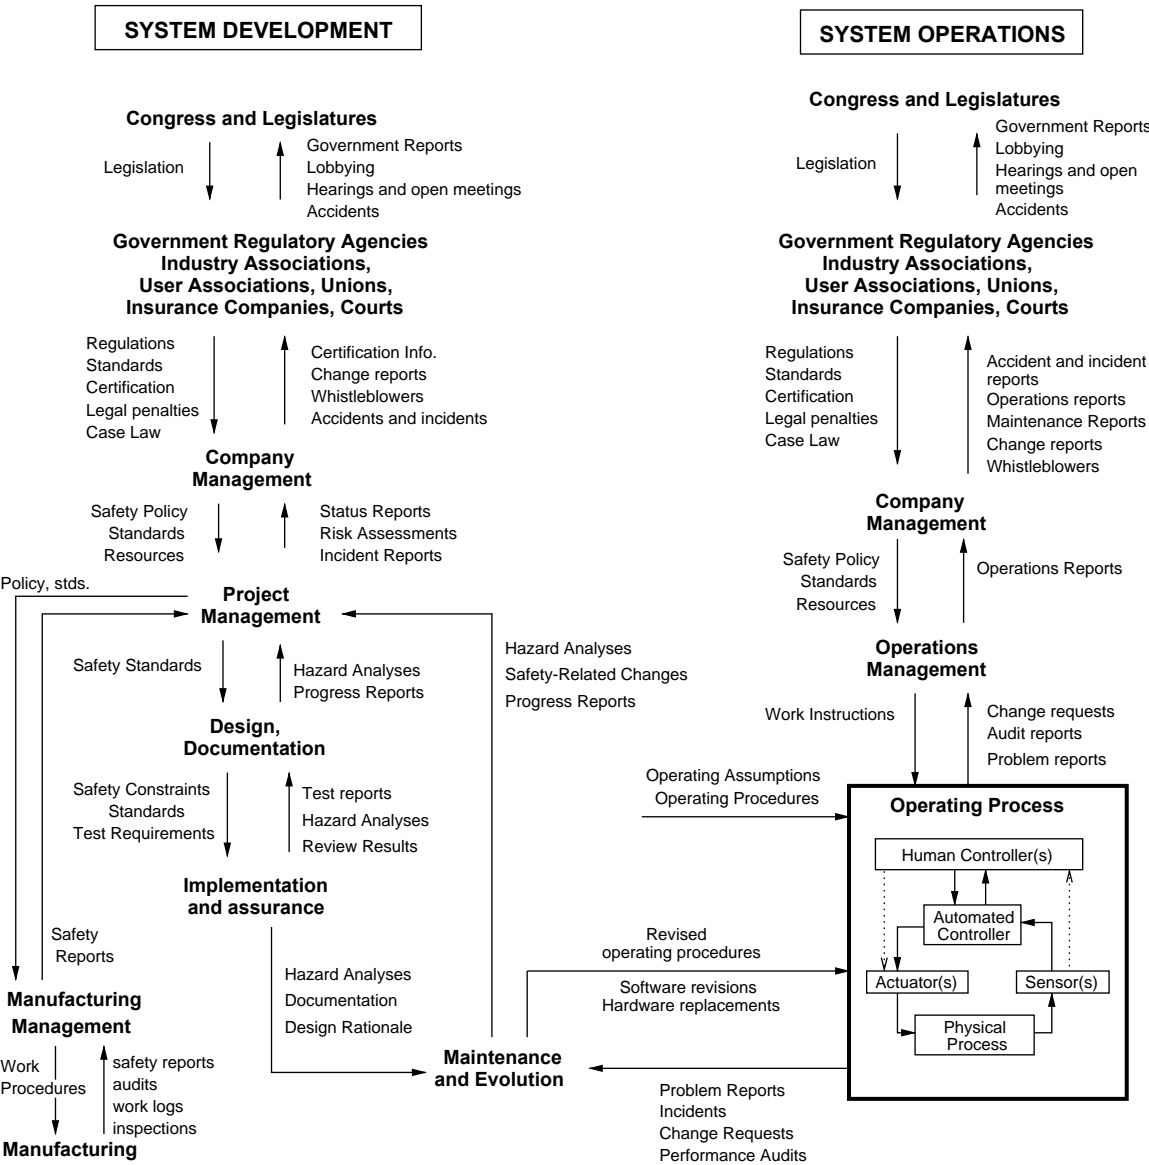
SYSTEM DEVELOPMENT

Congress and Legislatures

Legislation

Government Reports
Lobbying
Hearings and open meetings
Accidents

Government Regulatory Agencies
Industry Associations,
User Associations, Unions,
Insurance Companies, Courts

Regulations
Standards
Certification
Legal penalties
Case Law

Certification Info.
Change reports
Whistleblowers
Accidents and incidents

Company
Management

Safety Policy
Standards
Resources

Status Reports
Risk Assessments
Incident Reports

Policy, stds.

Project
Management

Safety Standards

Hazard Analyses
Progress Reports

Hazard Analyses
Safety-Related Changes
Progress Reports

Design,
Documentation

Safety Constraints
Standards
Test Requirements

Test reports
Hazard Analyses
Review Results

Implementation
and assurance

Safety
Reports

Hazard Analyses
Documentation
Design Rationale

Manufacturing
Management

Work
Procedures

safety reports
audits
work logs
inspections

Manufacturing

Maintenance
and Evolution

SYSTEM OPERATIONS

Congress and Legislatures

Legislation

Government Reports
Lobbying
Hearings and open meetings
Accidents

Government Regulatory Agencies
Industry Associations,
User Associations, Unions,
Insurance Companies, Courts

Regulations
Standards
Certification
Legal penalties
Case Law

Accident and incident reports
Operations reports
Maintenance Reports
Change reports
Whistleblowers

Company
Management

Safety Policy
Standards
Resources

Operations Reports

Operations
Management

Work Instructions

Change requests
Audit reports
Problem reports

Operating Assumptions
Operating Procedures

Operating Process

Human Controller(s)

Automated
Controller

Actuator(s)

Sensor(s)

Physical
Process

Revised
operating procedures

Software revisions
Hardware replacements

Problem Reports
Incidents
Change Requests
Performance Audits